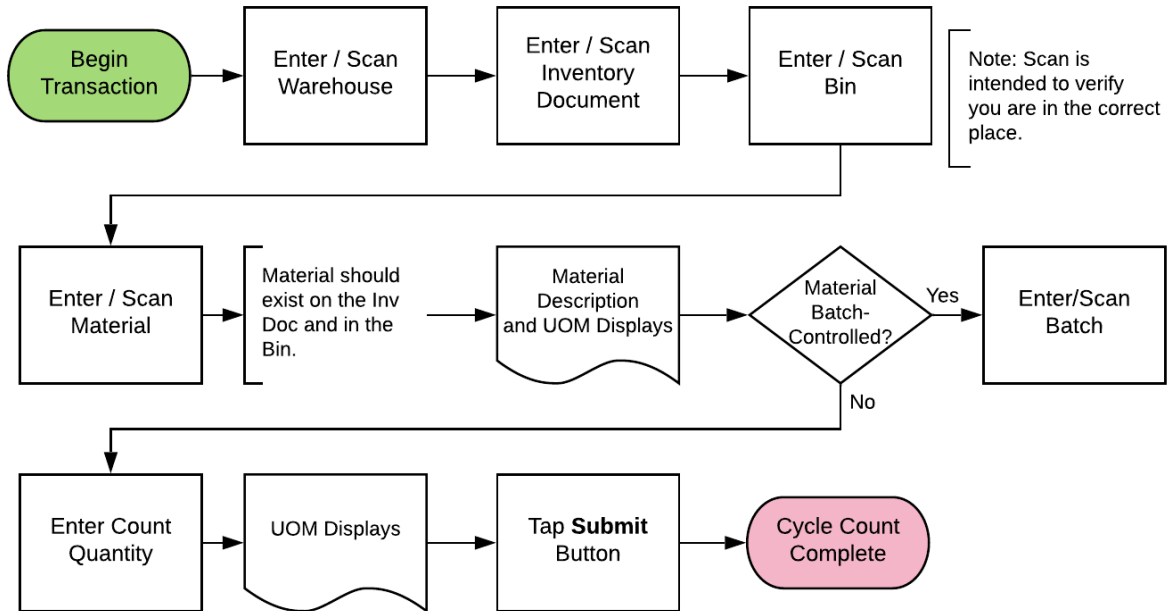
Begin Transaction

Enter / Scan Warehouse

Enter / Scan Inventory Document

Enter / Scan Bin

Note: Scan is intended to verify you are in the correct place.

Enter / Scan Material

Material should exist on the Inv Doc and in the Bin.

Material Description and UOM Displays

Material Batch-Controlled?

Yes

Enter/Scan Batch

No

Enter Count Quantity

UOM Displays

Tap **Submit** Button

Cycle Count Complete